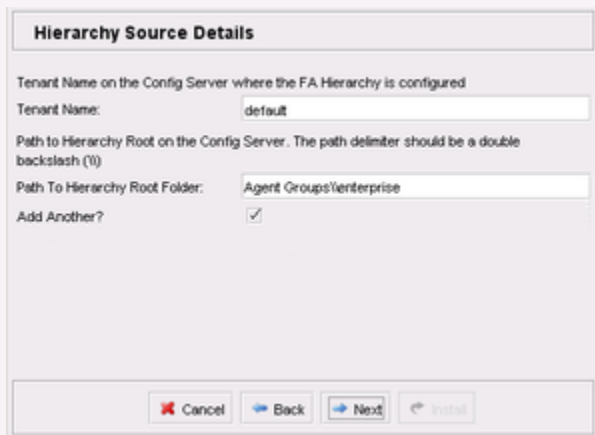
Hierarchy Source Details

Tenant Name on the Config Server where the FA Hierarchy is configured

Tenant Name: default

Path to Hierarchy Root on the Config Server. The path delimiter should be a double backslash (\\)

Path To Hierarchy Root Folder: Agent Groups\\enterprise

Add Another? ✓

Cancel Back Next Install